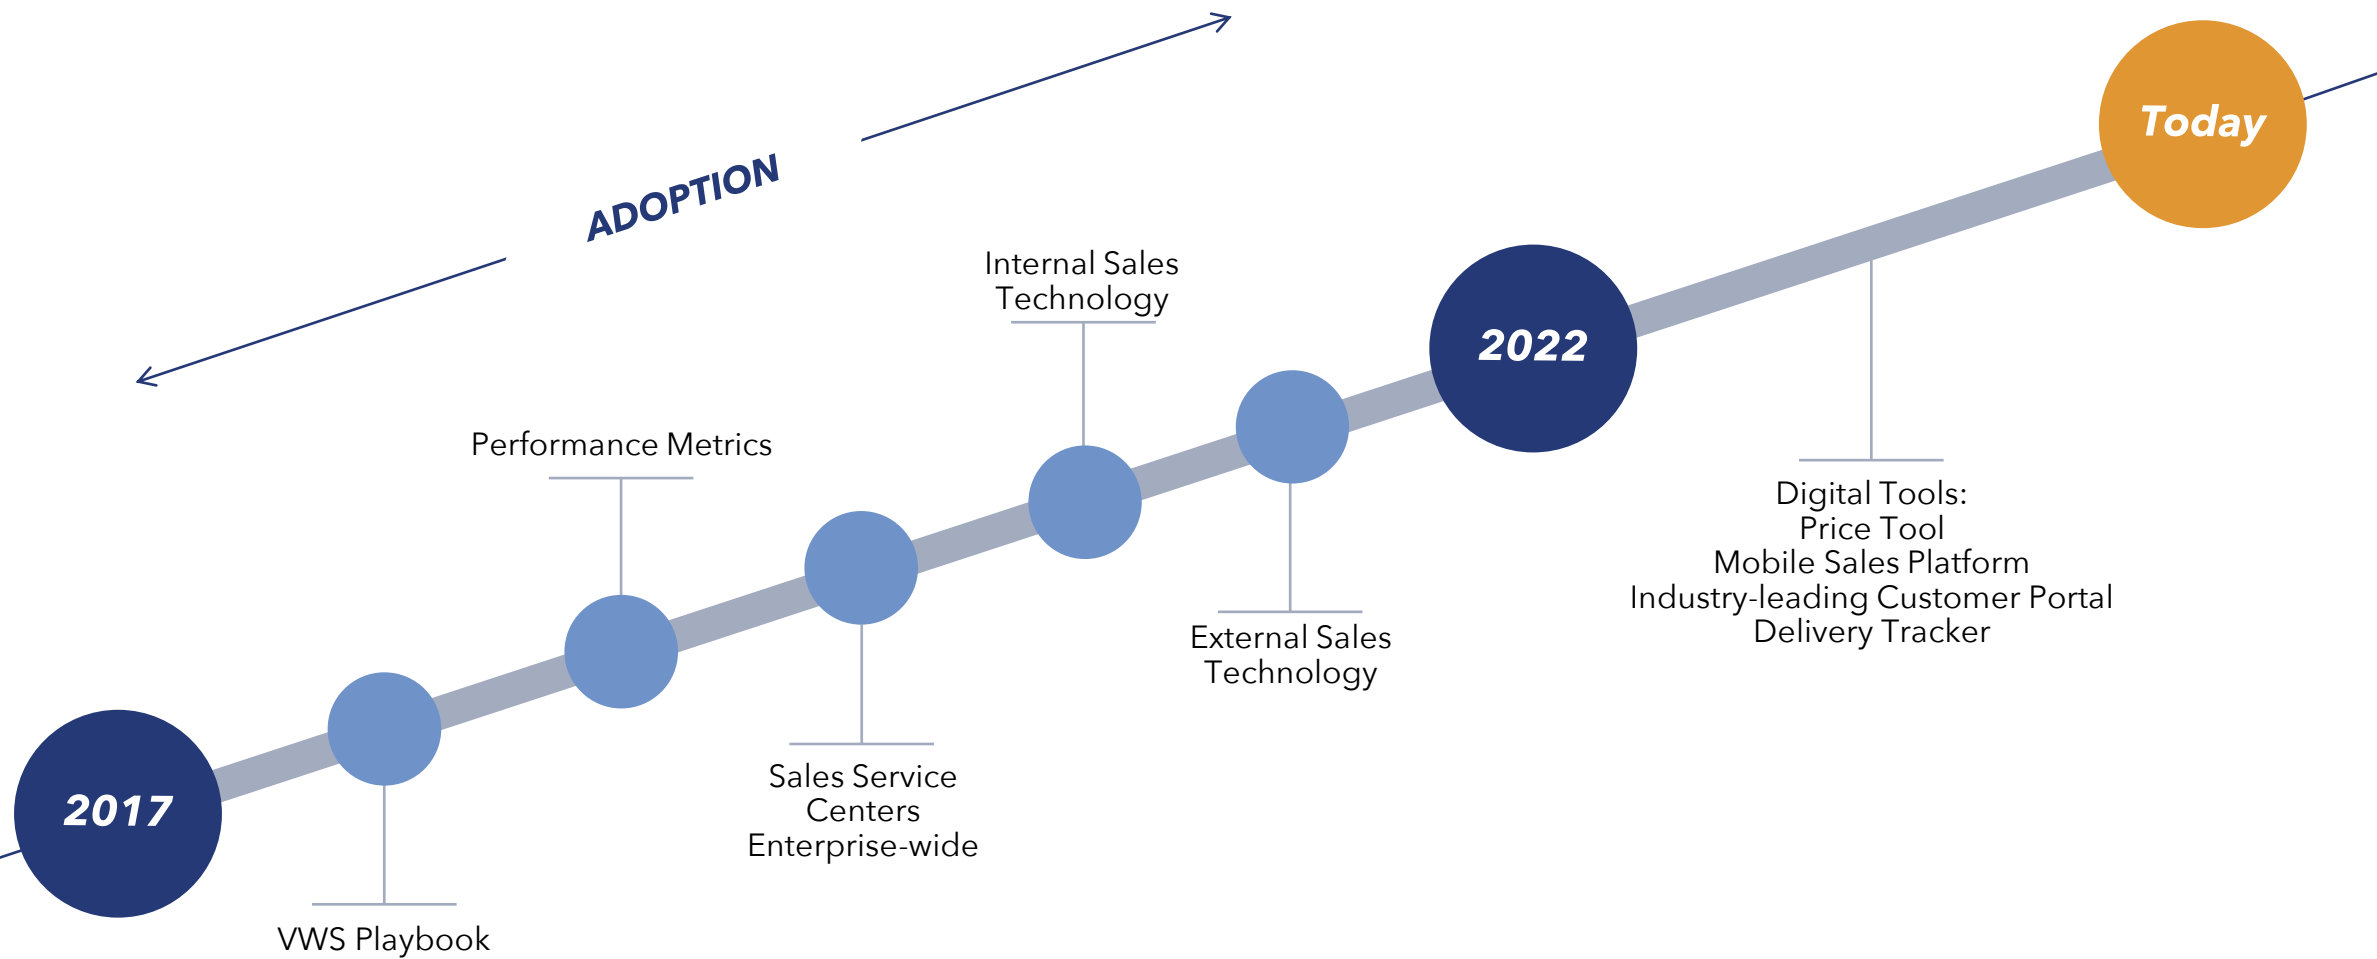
ADOPTION

Today

Internal Sales Technology

2022

Performance Metrics

Digital Tools:
Price Tool
Mobile Sales Platform
Industry-leading Customer Portal
Delivery Tracker

External Sales Technology

2017

Sales Service Centers Enterprise-wide

VWS Playbook